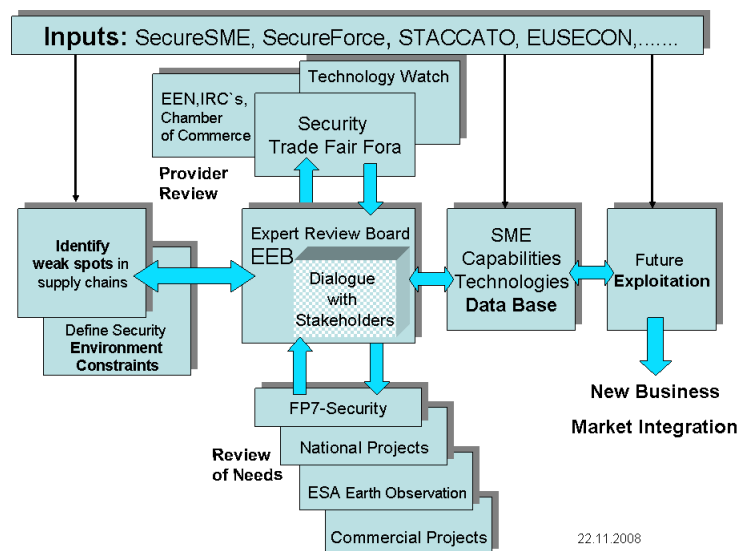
Inputs: SecureSME, SecureForce, STACCATO, EUSECON,.......

EEN,IRC`s, Chamber of Commerce

Technology Watch

Security Trade Fair Fora

Provider Review

Identify weak spots in supply chains

Define Security Environment Constraints

Expert Review Board EEB

Dialogue with Stakeholders

SME Capabilities Technologies Data Base

Future Exploitation

New Business

Market Integration

FP7-Security

National Projects

Review of Needs

ESA Earth Observation

Commercial Projects

22.11.2008